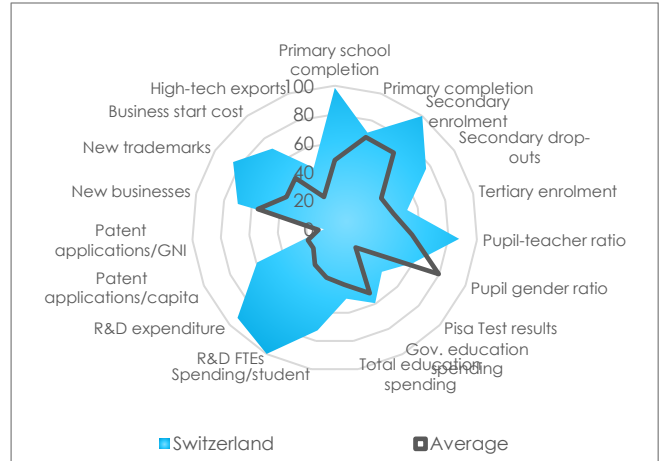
Primary school completion
Primary completion
Secondary enrolment
Secondary drop-outs
Tertiary enrolment
Pupil-teacher ratio
Pupil gender ratio
Pisa Test results
Gov. education spending
Total education spending
Spending/student
R&D FTEs
R&D expenditure
Patent applications/capita
Patent applications/GNI
New businesses
New trademarks
Business start cost
High-tech exports
100
80
60
40
20
0

Switzerland
Average